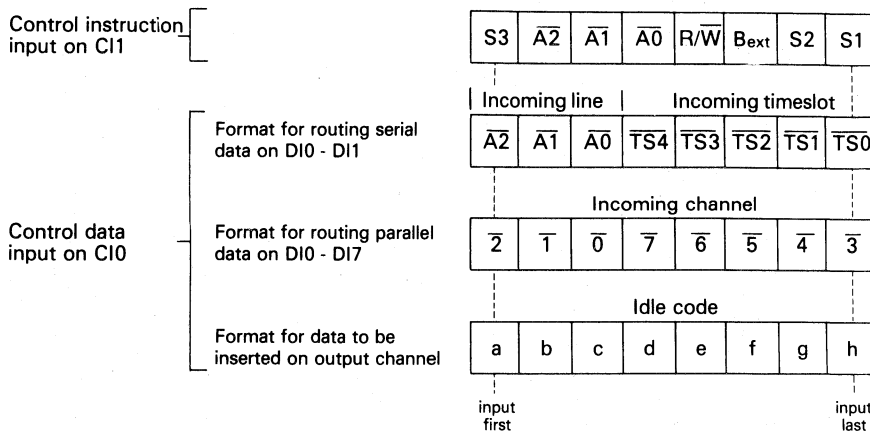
Control instruction input on CI1

| S3 | $\overline{A2}$ | $\overline{A1}$ | $\overline{A0}$ | $R/\overline{W}$ | $B_{ext}$ | S2 | S1 |
|---|---|---|---|---|---|---|---|

Control data input on CI0

Incoming line | Incoming timeslot

Format for routing serial data on DI0 - DI1

| $\overline{A2}$ | $\overline{A1}$ | $\overline{A0}$ | $\overline{TS4}$ | $\overline{TS3}$ | $\overline{TS2}$ | $\overline{TS1}$ | $\overline{TS0}$ |
|---|---|---|---|---|---|---|---|

Incoming channel

Format for routing parallel data on DI0 - DI7

| $\overline{2}$ | $\overline{1}$ | $\overline{0}$ | $\overline{7}$ | $\overline{6}$ | $\overline{5}$ | $\overline{4}$ | $\overline{3}$ |
|---|---|---|---|---|---|---|---|

Idle code

Format for data to be inserted on output channel

| a | b | c | d | e | f | g | h |
|---|---|---|---|---|---|---|---|

input first

input last